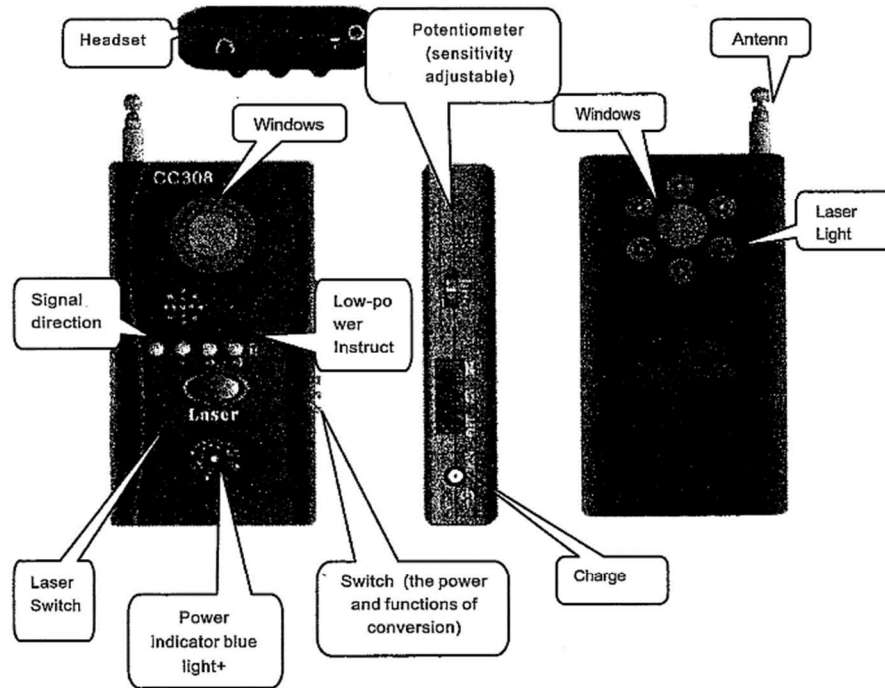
Headset

Potentiometer (sensitivity adjustable)

Antenn

Windows

CC308

Windows

Laser Light

Signal direction

Low-po wer Instruct

Laser

Laser Switch

Power indicator blue light+

Switch (the power and functions of conversion)

Charge